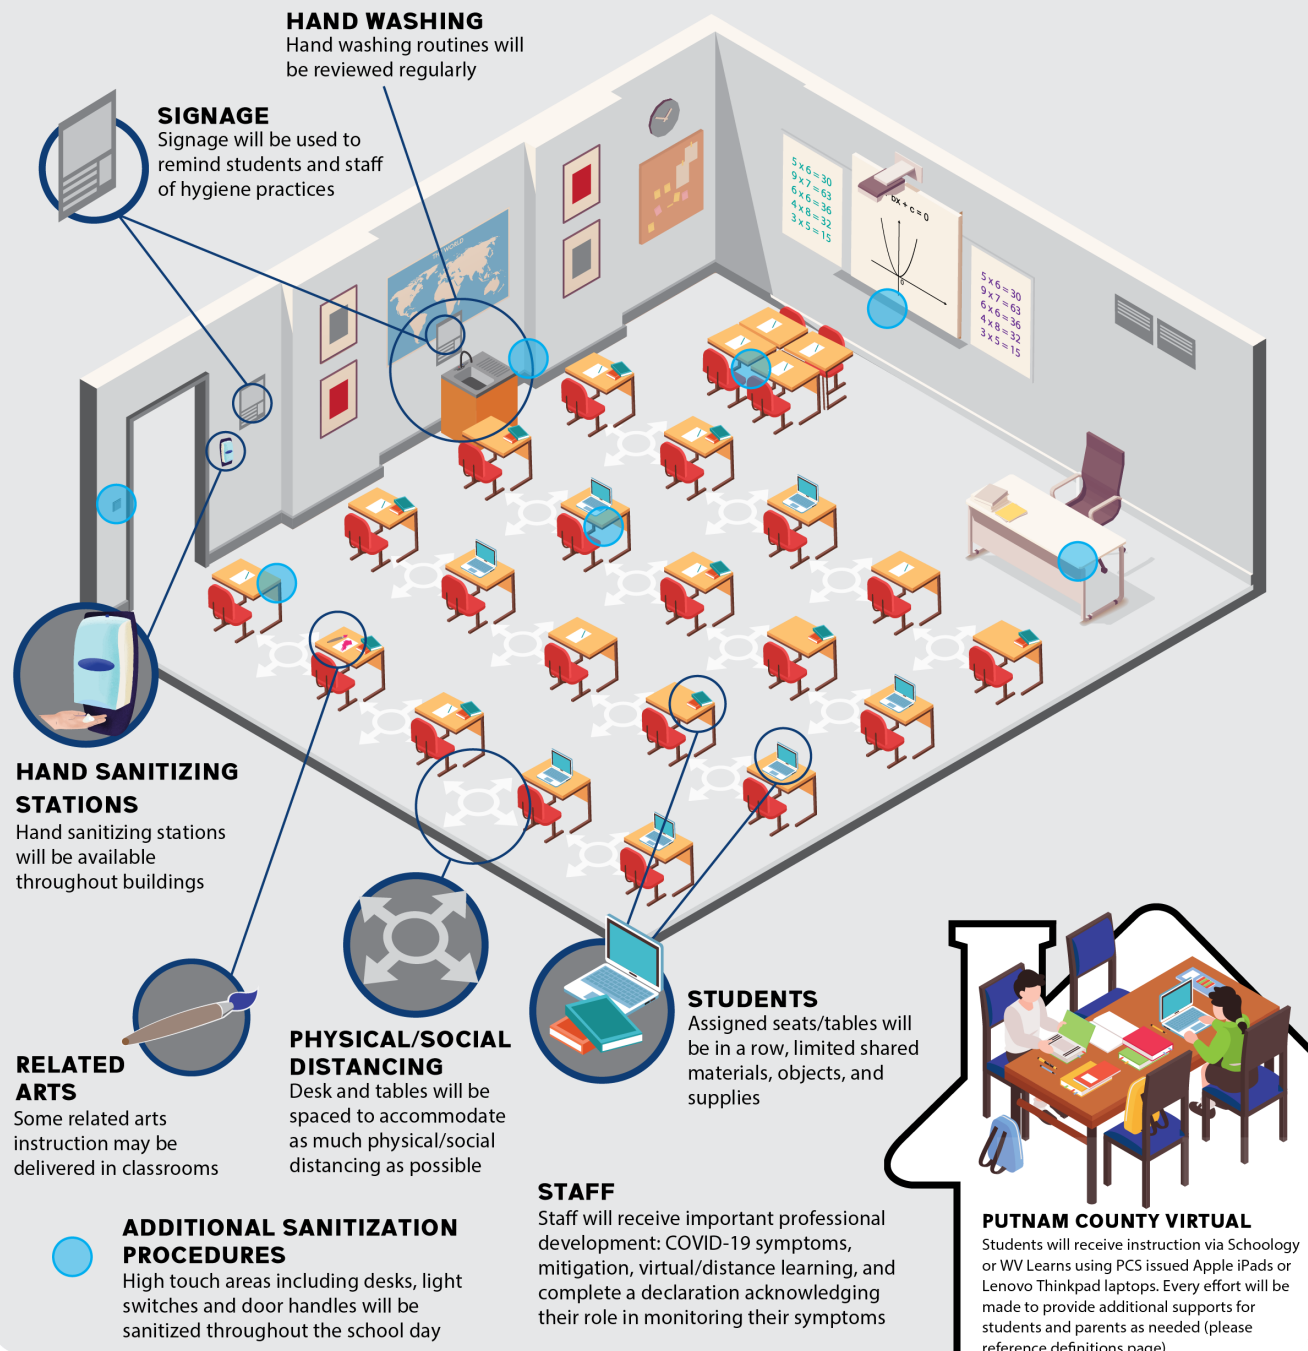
HAND WASHING
Hand washing routines will be reviewed regularly

SIGNAGE
Signage will be used to remind students and staff of hygiene practices

$5\times6=30$
$9\times7=63$
$6\times6=36$
$4\times8=32$
$3\times5=15$

$bx+c=0$

$5\times6=30$
$9\times7=63$
$6\times6=36$
$4\times8=32$
$3\times5=15$

HAND SANITIZING STATIONS
Hand sanitizing stations will be available throughout buildings

RELATED ARTS
Some related arts instruction may be delivered in classrooms

PHYSICAL/SOCIAL DISTANCING
Desk and tables will be spaced to accommodate as much physical/social distancing as possible

STUDENTS
Assigned seats/tables will be in a row, limited shared materials, objects, and supplies

ADDITIONAL SANITIZATION PROCEDURES
High touch areas including desks, light switches and door handles will be sanitized throughout the school day

STAFF
Staff will receive important professional development: COVID-19 symptoms, mitigation, virtual/distance learning, and complete a declaration acknowledging their role in monitoring their symptoms

PUTNAM COUNTY VIRTUAL
Students will receive instruction via Schoology or WV Learns using PCS issued Apple iPads or Lenovo Thinkpad laptops. Every effort will be made to provide additional supports for students and parents as needed (please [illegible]